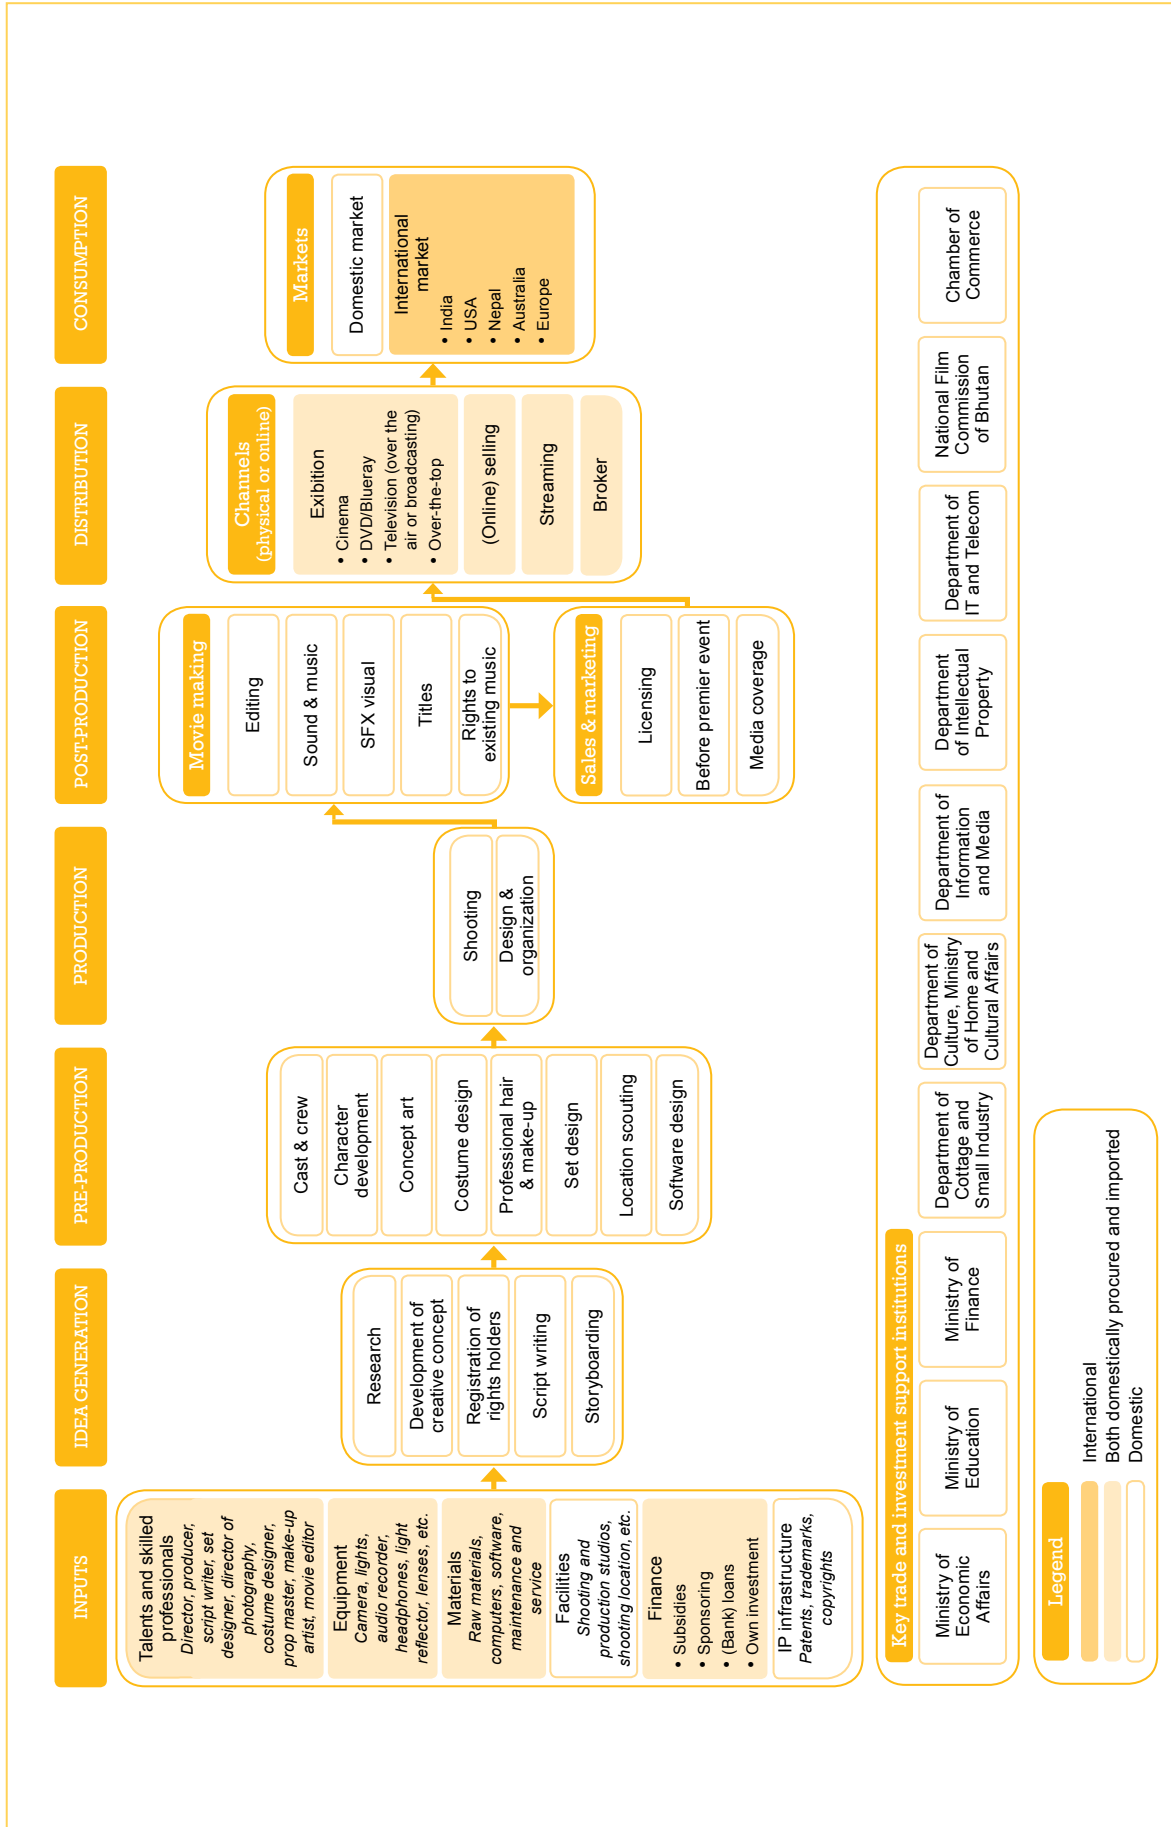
INPUTS

Talents and skilled professionals
Director, producer, script writer, set designer, director of photography, costume designer, prop master, make-up artist, movie editor

Equipment
Camera, lights, audio recorder, headphones, light reflector, lenses, etc.

Materials
Raw materials, computers, software, maintenance and service

Facilities
Shooting and production studios, shooting location, etc.

Finance
• Subsidies
• Sponsoring
• (Bank) loans
• Own investment

IP infrastructure
Patents, trademarks, copyrights

IDEA GENERATION

Research
Development of creative concept
Registration of rights holders
Script writing
Storyboarding

PRE-PRODUCTION

Cast & crew
Character development
Concept art
Costume design
Professional hair & make-up
Set design
Location scouting
Software design

PRODUCTION

Shooting
Design & organization

POST-PRODUCTION

Movie making
Editing
Sound & music
SFX visual
Titles
Rights to existing music

Sales & marketing
Licensing
Before premier event
Media coverage

DISTRIBUTION

Channels (physical or online)
Exibition
• Cinema
• DVD/Blueray
• Television (over the air or broadcasting)
• Over-the-top
(Online) selling
Streaming
Broker

CONSUMPTION

Markets
Domestic market
International market
• India
• USA
• Nepal
• Australia
• Europe

Key trade and investment support institutions
Ministry of Economic Affairs
Ministry of Education
Ministry of Finance
Department of Cottage and Small Industry
Department of Culture, Ministry of Home and Cultural Affairs
Department of Information and Media
Department of Intellectual Property
Department of IT and Telecom
National Film Commission of Bhutan
Chamber of Commerce

Legend
International
Both domestically procured and imported
Domestic